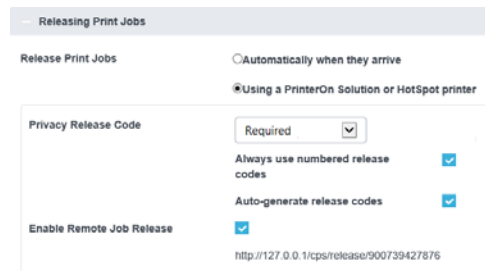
– Releasing Print Jobs

Release Print Jobs

Automatically when they arrive

Using a PrinterOn Solution or HotSpot printer

Privacy Release Code

Required

Always use numbered release codes

Auto-generate release codes

Enable Remote Job Release

http://127.0.0.1/cps/release/900739427876